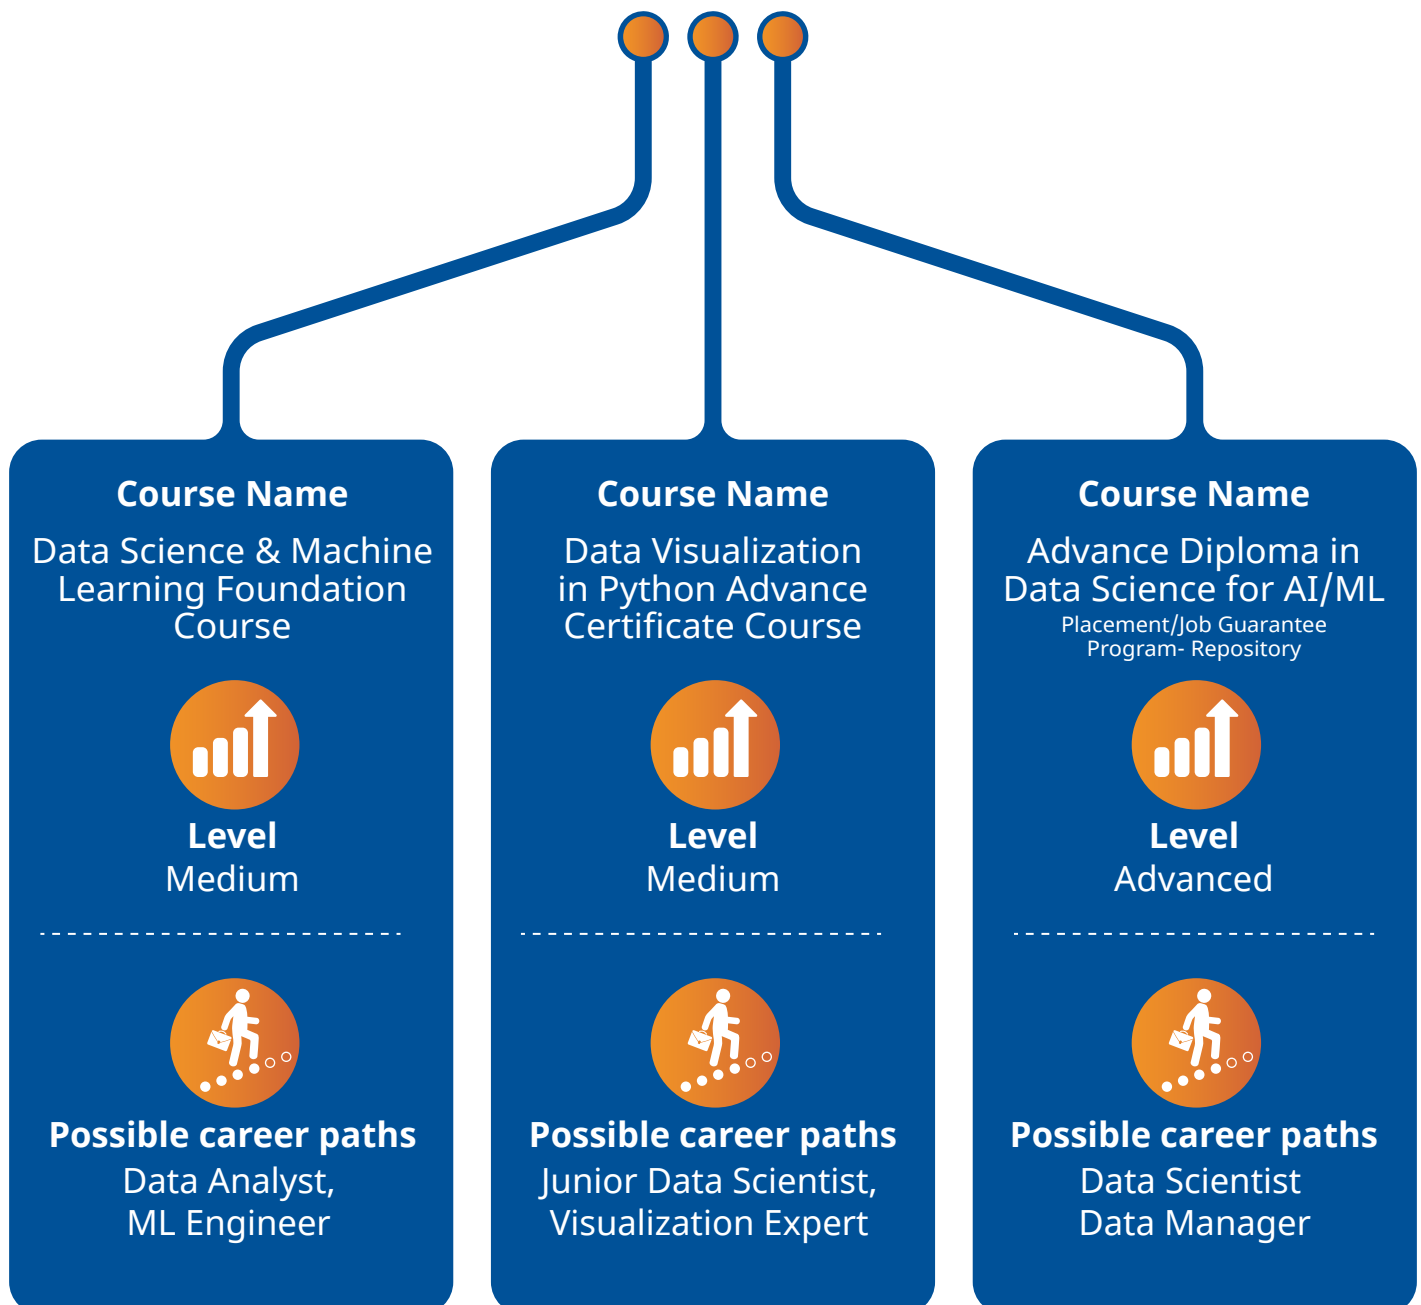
Course Name
Data Science & Machine Learning Foundation Course

Level
Medium

Possible career paths
Data Analyst, ML Engineer

Course Name
Data Visualization in Python Advance Certificate Course

Level
Medium

Possible career paths
Junior Data Scientist, Visualization Expert

Course Name
Advance Diploma in Data Science for AI/ML
Placement/Job Guarantee Program- Repository

Level
Advanced

Possible career paths
Data Scientist
Data Manager